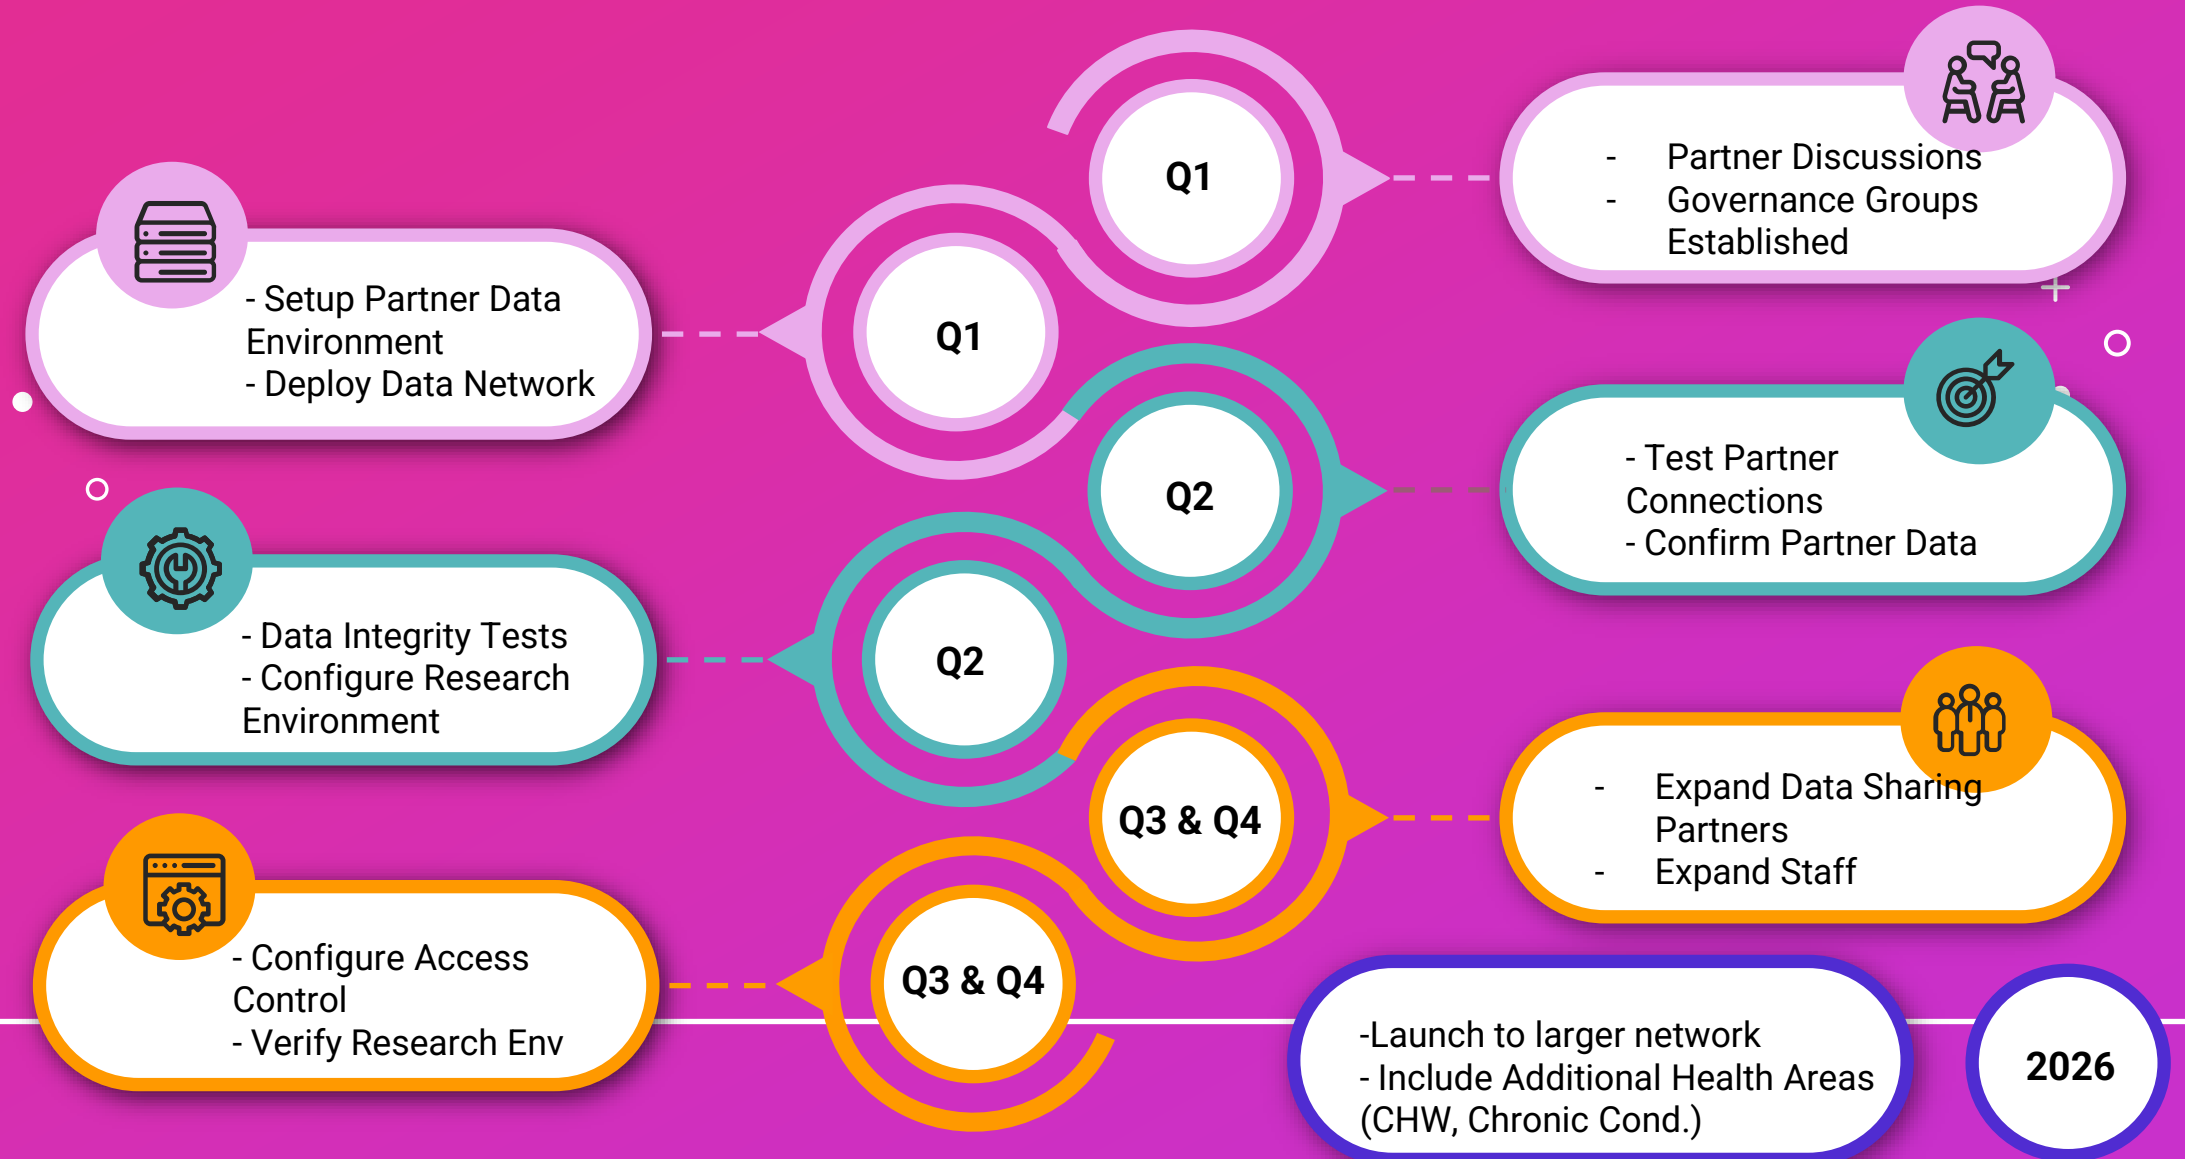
Q1

- Partner Discussions
- Governance Groups Established

- Setup Partner Data Environment
- Deploy Data Network

Q1

Q2

- Test Partner Connections
- Confirm Partner Data

- Data Integrity Tests
- Configure Research Environment

Q2

Q3 & Q4

- Expand Data Sharing Partners
- Expand Staff

- Configure Access Control
- Verify Research Env

Q3 & Q4

-Launch to larger network
- Include Additional Health Areas (CHW, Chronic Cond.)

2026